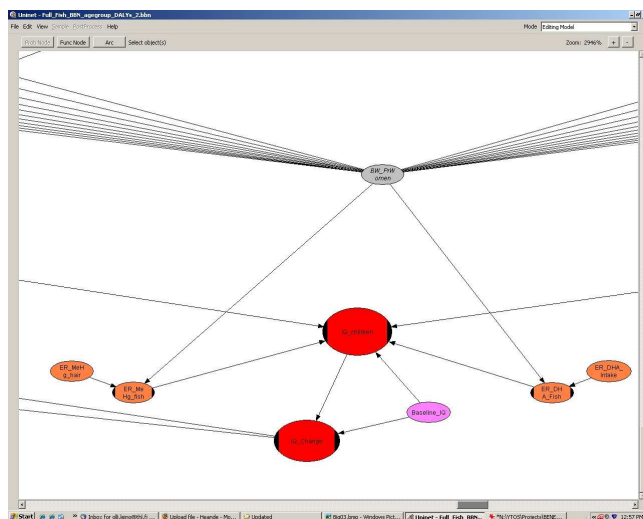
Uninet - Full_Fish_BBN_agegroup_DALYs_2.bbn

File Edit View Sample PostProcess Help

Mode Editing Model

Prob Node Func Node Arc Select object(s)

Zoom: 2946% + -

BW_FHW omen

IQ_children

ER_MeH g_hier

ER_Me Hg_fish

ER_DH A_Fish

ER_DHA_ intake

Baseline_IQ

IQ_Change

Start Inbox for ol8.lemo@tiyh... Upload file - Hwande - Mo... Updated Big03.bmp - Windows Pict... Uninet - Full_Fish_BBN... \\N\YTOS\Projects\BENE... 12:57 PM